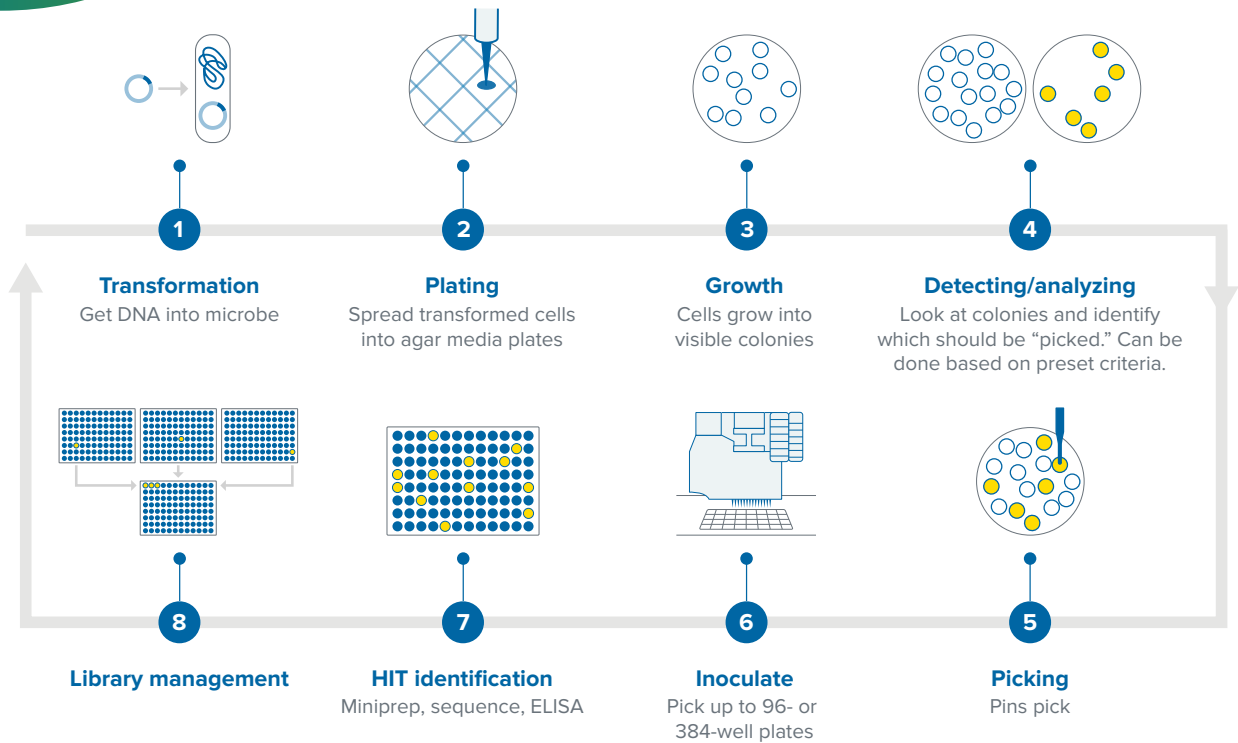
1
Transformation
Get DNA into microbe

2
Plating
Spread transformed cells into agar media plates

3
Growth
Cells grow into visible colonies

4
Detecting/analyzing
Look at colonies and identify which should be "picked." Can be done based on preset criteria.

8
Library management

7
HIT identification
Miniprep, sequence, ELISA

6
Inoculate
Pick up to 96- or 384-well plates

5
Picking
Pins pick